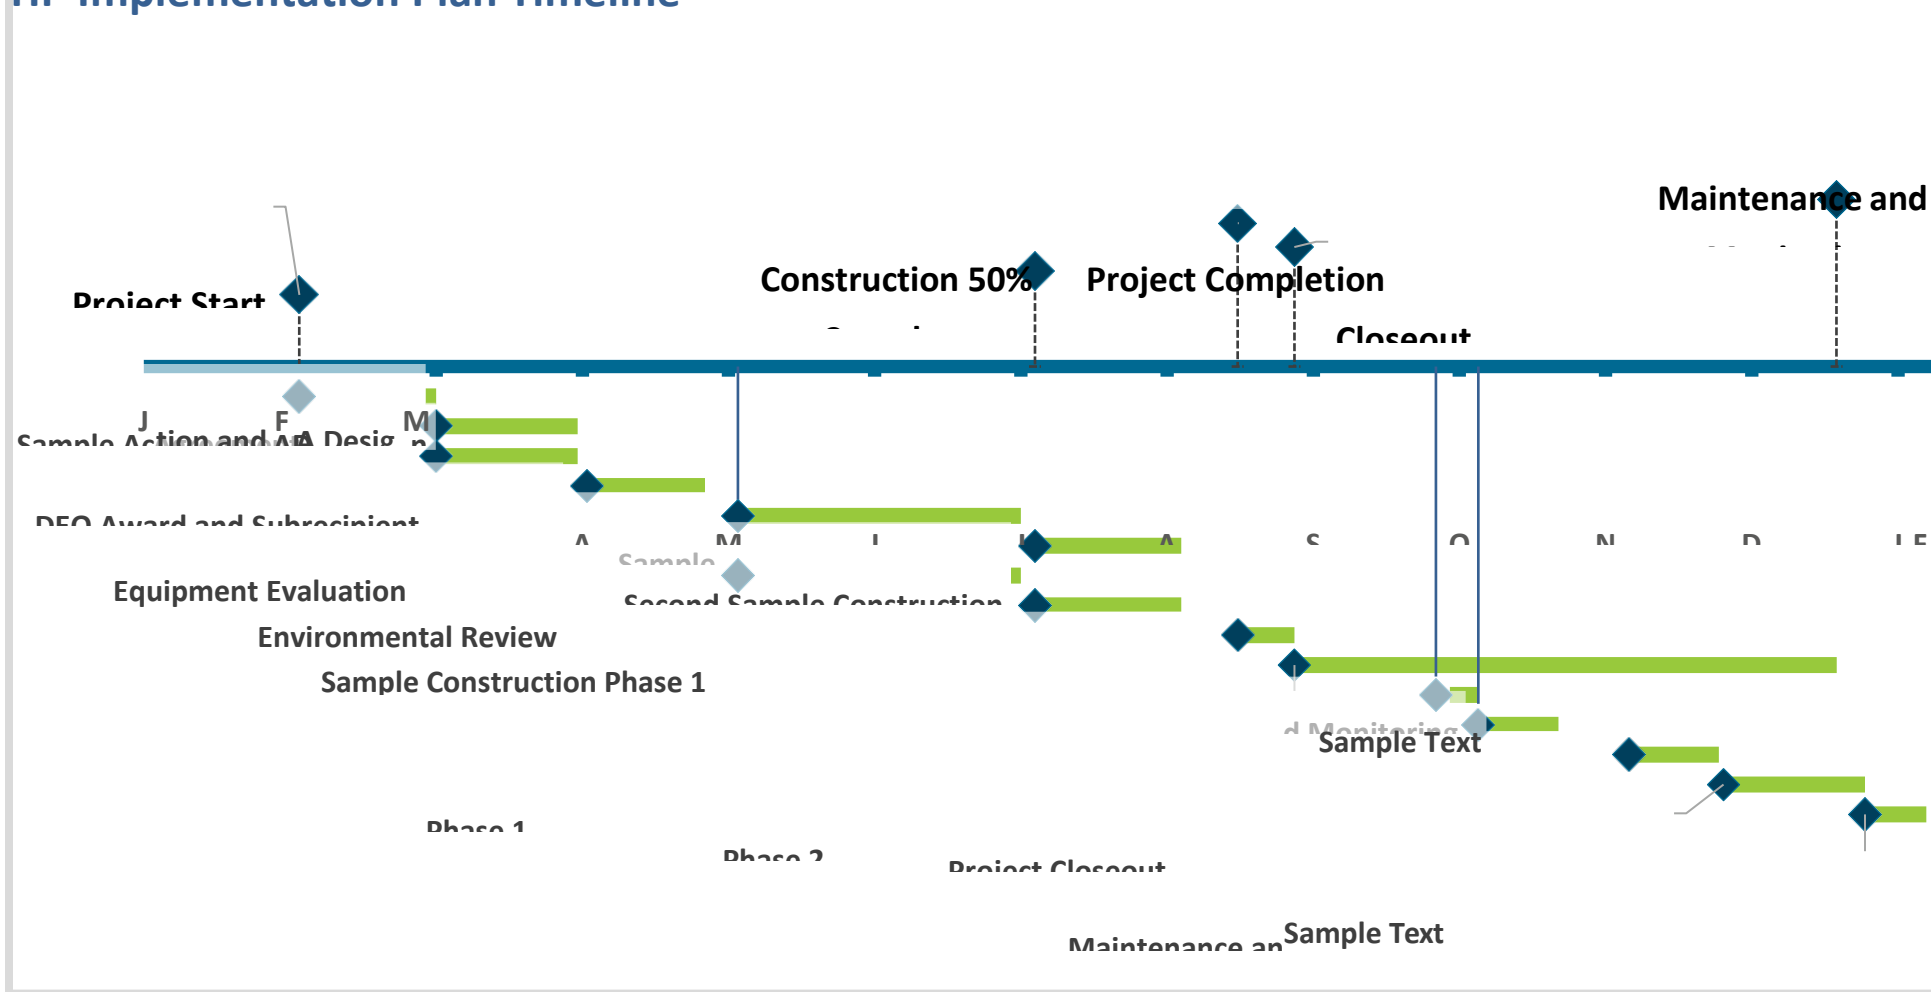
Maintenance and

Project Start

Construction 50%

Project Completion

Closeout

J F M

Sample Action and NA Design

DEO Award and Subrecipient

A M J J A S O N D J F

Sample

Equipment Evaluation

Second Sample Construction

Environmental Review

Sample Construction Phase 1

Sample Text

Phase 1

Phase 2

Project Closeout

Maintenance an Sample Text